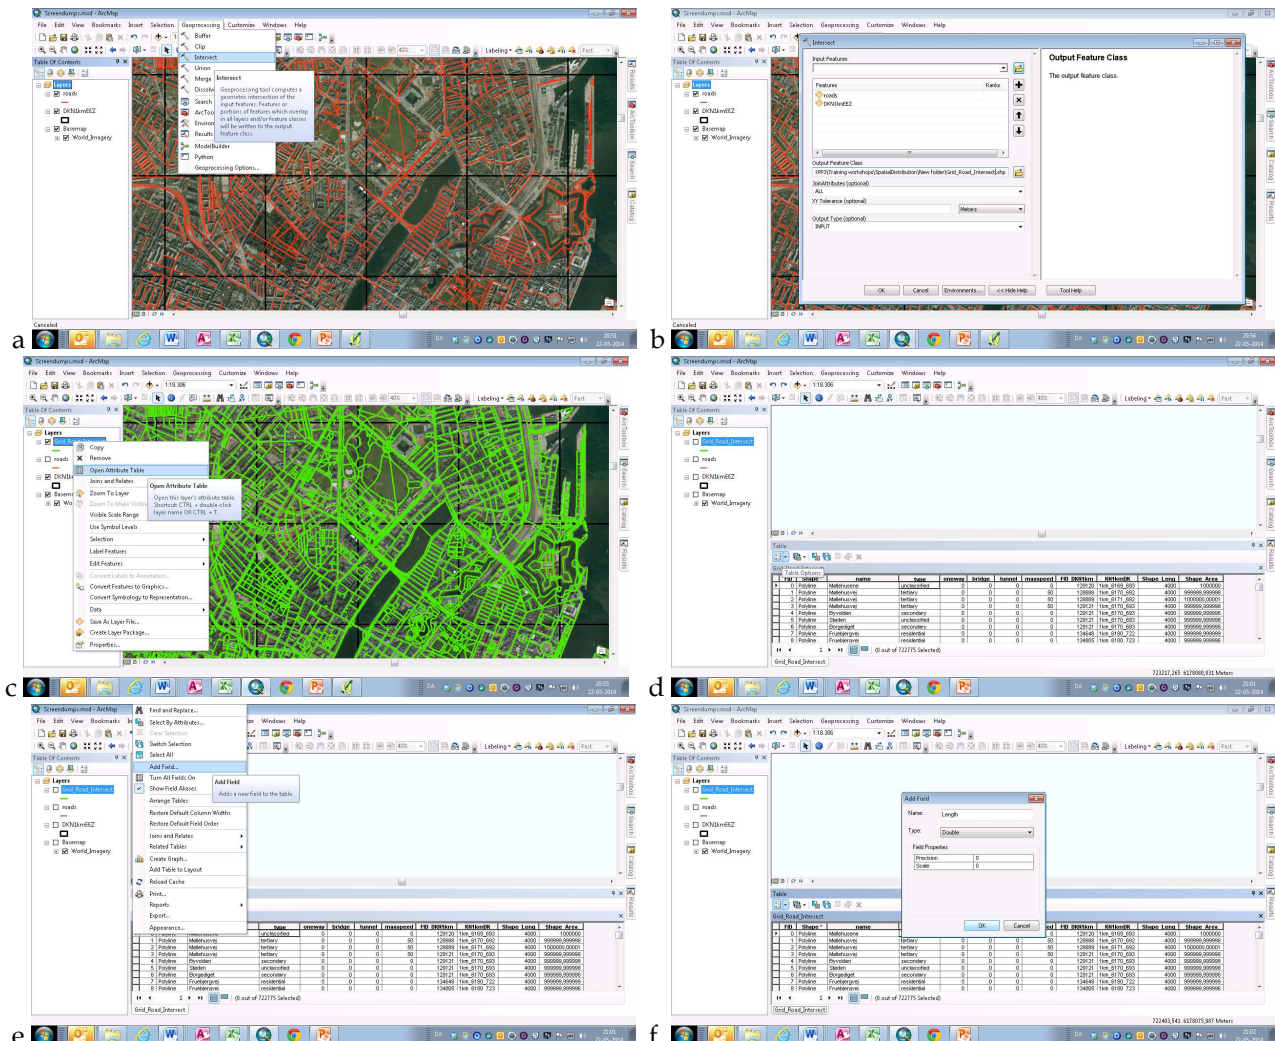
a

Screendumps.mxd - ArcMap

File Edit View Bookmarks Insert Selection Geoprocessing Customize Windows Help

Buffer
Clip
Intersect
Union
Merge
Dissolve
Search
ArcToolbox
Environments...
Results
ModelBuilder
Python
Geoprocessing Options...

Intersect
Geoprocessing tool computes a geometric intersection of the input features. Features or portions of features which overlap in all layers and/or feature classes will be written to the output feature class.

Table Of Contents
Layers
roads
DKN1kmEEZ
Basemap
World_Imagery

Canceled

b

Screendumps.mxd - ArcMap

Intersect

Input Features

Features
roads
DKN1kmEEZ

Ranks

Output Feature Class
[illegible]\Grid_Road_Intersect.shp

JoinAttributes (optional)
ALL

XY Tolerance (optional)
Meters

Output Type (optional)
INPUT

OK Cancel Environments... << Hide Help Tool Help

Output Feature Class
The output feature class.

Canceled

c

Screendumps.mxd - ArcMap

1:18.306

Table Of Contents
Layers
Copy
Remove
Open Attribute Table
Joins and Relates
Zoom To Layer
Zoom To Make Visible
Visible Scale Range
Use Symbol Levels
Selection
Label Features
Edit Features
Convert Labels to Annotation...
Convert Features to Graphics...
Convert Symbology to Representation...
Data
Save As Layer File...
Create Layer Package...
Properties...

Open Attribute Table
Open this layer's attribute table.
Shortcut: CTRL + double-click layer name OR CTRL + T.

d

Screendumps.mxd - ArcMap

Table Of Contents
Layers
Grid_Road_Intersect
roads
DKN1kmEEZ
Basemap
World_Imagery

Table
Table Options
Grid_Road_Intersect

| FID | Shape | name | type | oneway | bridge | tunnel | maxspeed | FID_DKN1km | KN1kmDK | Shape_Leng | Shape_Area |
|---|---|---|---|---|---|---|---|---|---|---|---|
| 0 | Polyline | Mallehusvej | unclassified | 0 | 0 | 0 | 0 | 129120 | 1km_6169_693 | 4000 | 1000000 |
| 1 | Polyline | Mallehusvej | tertiary | 0 | 0 | 0 | 50 | 128888 | 1km_6170_692 | 4000 | 999999,999998 |
| 2 | Polyline | Mallehusvej | tertiary | 0 | 0 | 0 | 50 | 128889 | 1km_6171_692 | 4000 | 1000000,00001 |
| 3 | Polyline | Mallehusvej | tertiary | 0 | 0 | 0 | 50 | 129121 | 1km_6170_693 | 4000 | 999999,999998 |
| 4 | Polyline | Byvolden | secondary | 0 | 0 | 0 | 0 | 129121 | 1km_6170_693 | 4000 | 999999,999998 |
| 5 | Polyline | Sladen | unclassified | 0 | 0 | 0 | 0 | 129121 | 1km_6170_693 | 4000 | 999999,999998 |
| 6 | Polyline | Borgedigel | secondary | 0 | 0 | 0 | 0 | 129121 | 1km_6170_693 | 4000 | 999999,999998 |
| 7 | Polyline | Fruebjergvej | residential | 0 | 0 | 0 | 0 | 134648 | 1km_6180_722 | 4000 | 999999,999998 |
| 8 | Polyline | Fruebjergvej | residential | 0 | 0 | 0 | 0 | 134805 | 1km_6180_723 | 4000 | 999999,999998 |

(0 out of 722775 Selected)
Grid_Road_Intersect

723217,265 6178080,831 Meters

e

Find and Replace...
Select By Attributes...
Clear Selection
Switch Selection
Select All
Add Field...
Turn All Fields On
Show Field Aliases
Arrange Tables
Restore Default Column Widths
Restore Default Field Order
Joins and Relates
Related Tables
Create Graph...
Add Table to Layout
Reload Cache
Print...
Reports
Export...
Appearance...

Add Field
Adds a new field to the table.

(0 out of 722775 Selected)
Grid_Road_Intersect

f

Add Field
Name: Length
Type: Double
Field Properties
Precision 0
Scale 0
OK Cancel

(0 out of 722775 Selected)
Grid_Road_Intersect

722403,541 6178075,907 Meters